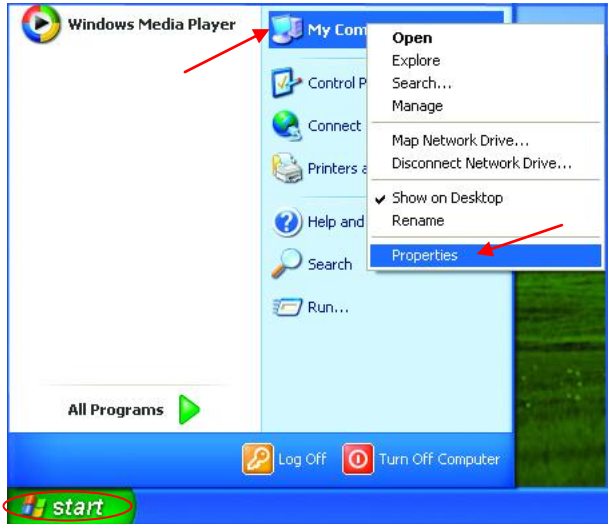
Windows Media Player

My Com

Control P

Connect

Printers a

Help and

Search

Run...

Open
Explore
Search...
Manage
Map Network Drive...
Disconnect Network Drive...
Show on Desktop
Rename
Properties

All Programs

Log Off

Turn Off Computer

start